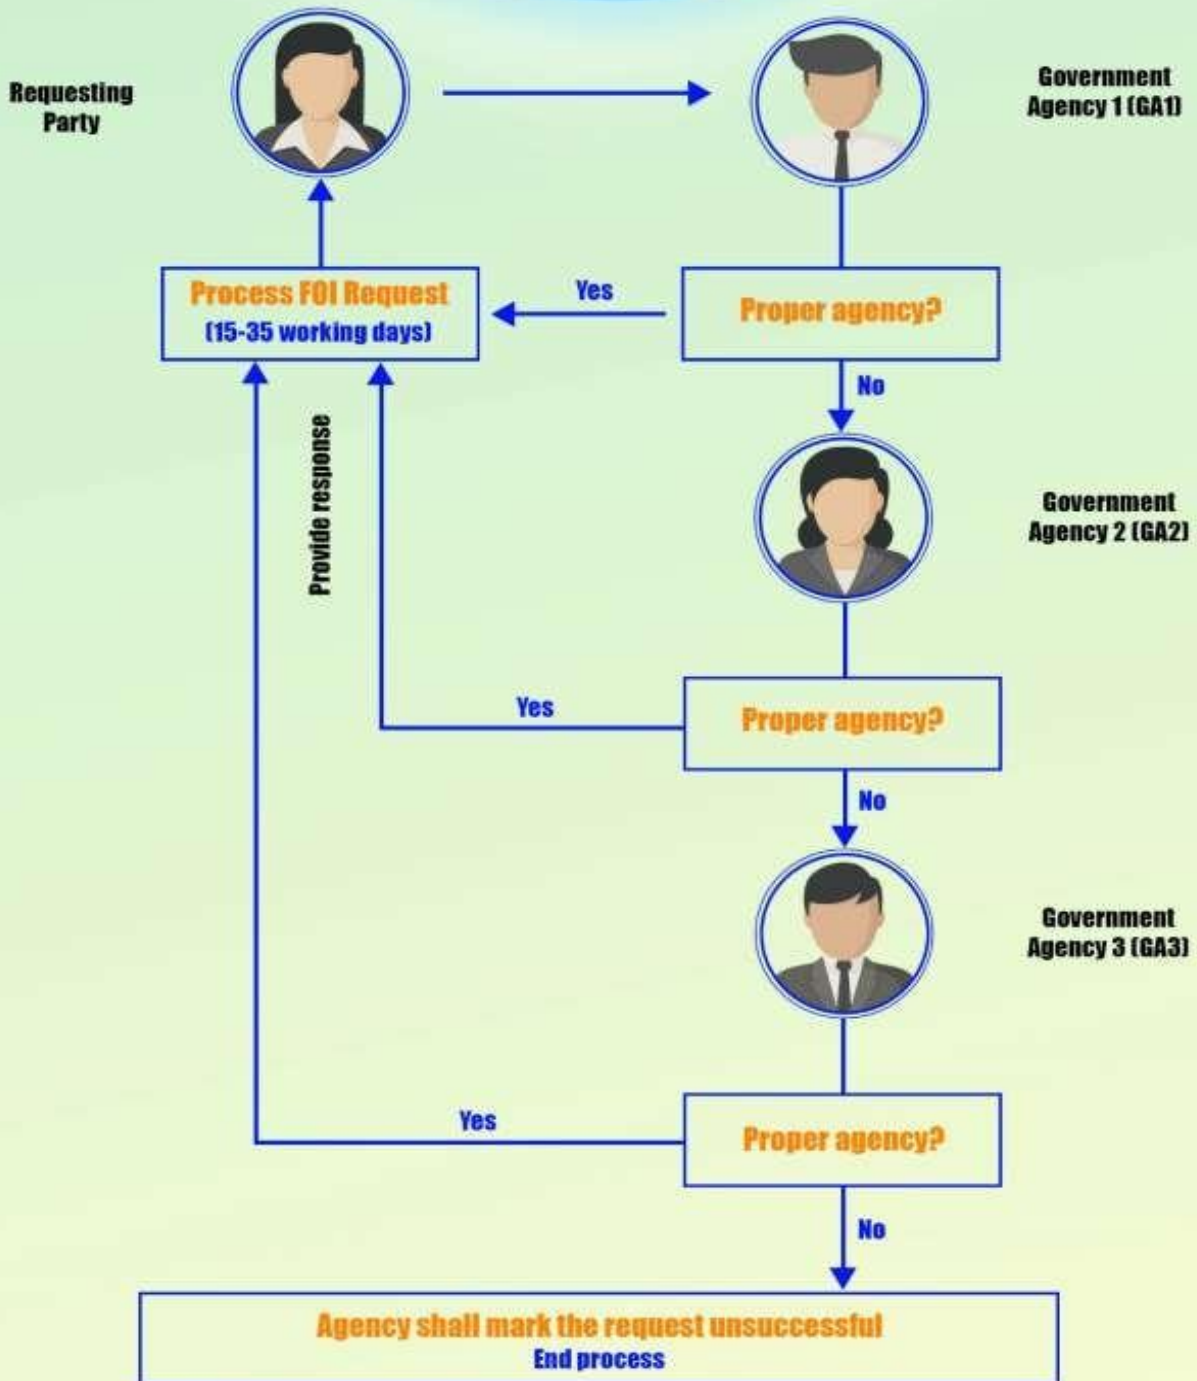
Requesting Party

Government Agency 1 (GA1)

Process FOI Request
(15-35 working days)

Yes

Proper agency?

No

Provide response

Government Agency 2 (GA2)

Yes

Proper agency?

No

Government Agency 3 (GA3)

Yes

Proper agency?

No

Agency shall mark the request unsuccessful
End process